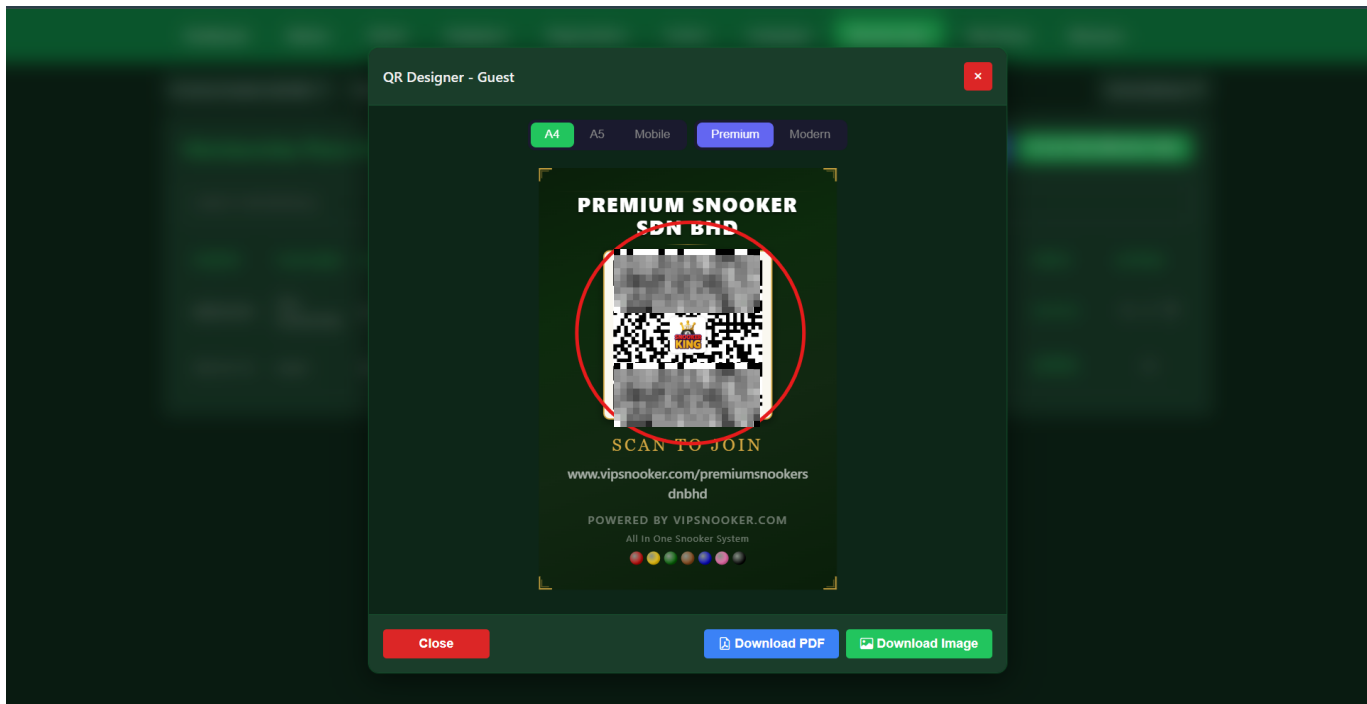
QR Designer - Guest

×

A4 A5 Mobile Premium Modern

PREMIUM SNOOKER SDN BHD

KING

SCAN TO JOIN

www.vipsnooker.com/premiumsnookersdnbhd

POWERED BY VIPSNOOKER.COM

All In One Snooker System

Close

Download PDF

Download Image